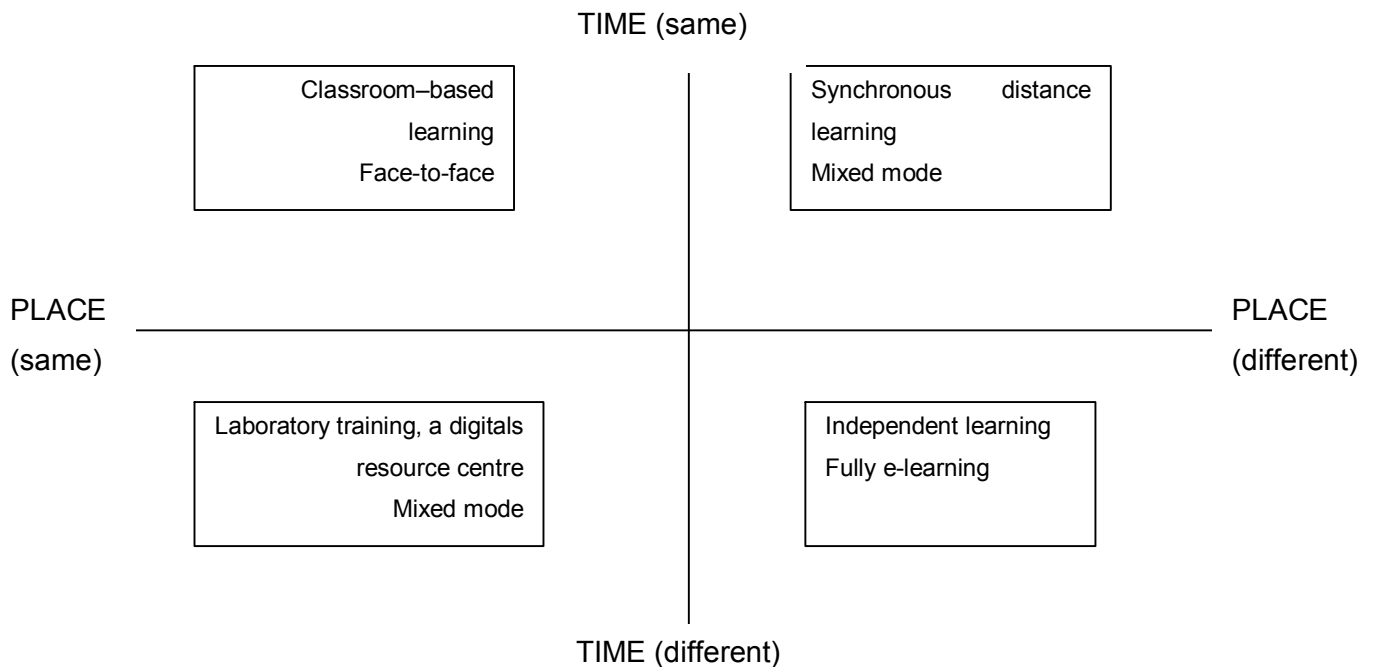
TIME (same)

Classroom–based learning
Face-to-face

Synchronous distance learning
Mixed mode

PLACE (same)

PLACE (different)

Laboratory training, a digitals resource centre
Mixed mode

Independent learning
Fully e-learning

TIME (different)